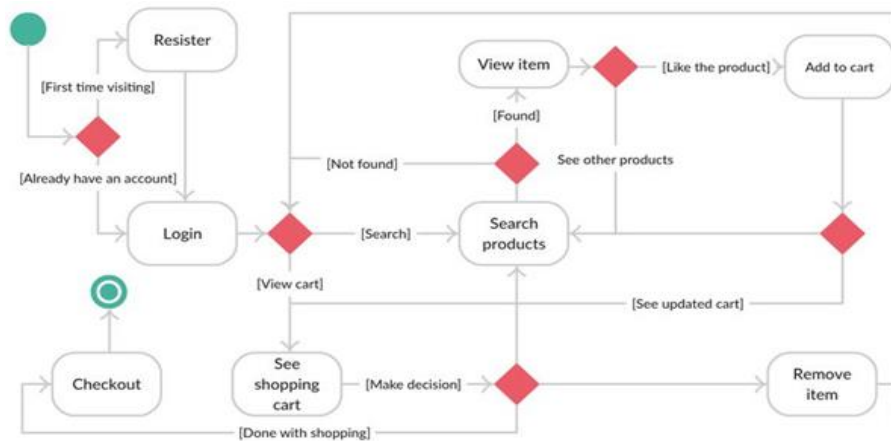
Resister

[First time visiting]

[Already have an account]

Login

View item

[Like the product]

Add to cart

[Found]

[Not found]

See other products

[Search]

Search products

[View cart]

[See updated cart]

Checkout

See shopping cart

[Make decision]

Remove item

[Done with shopping]